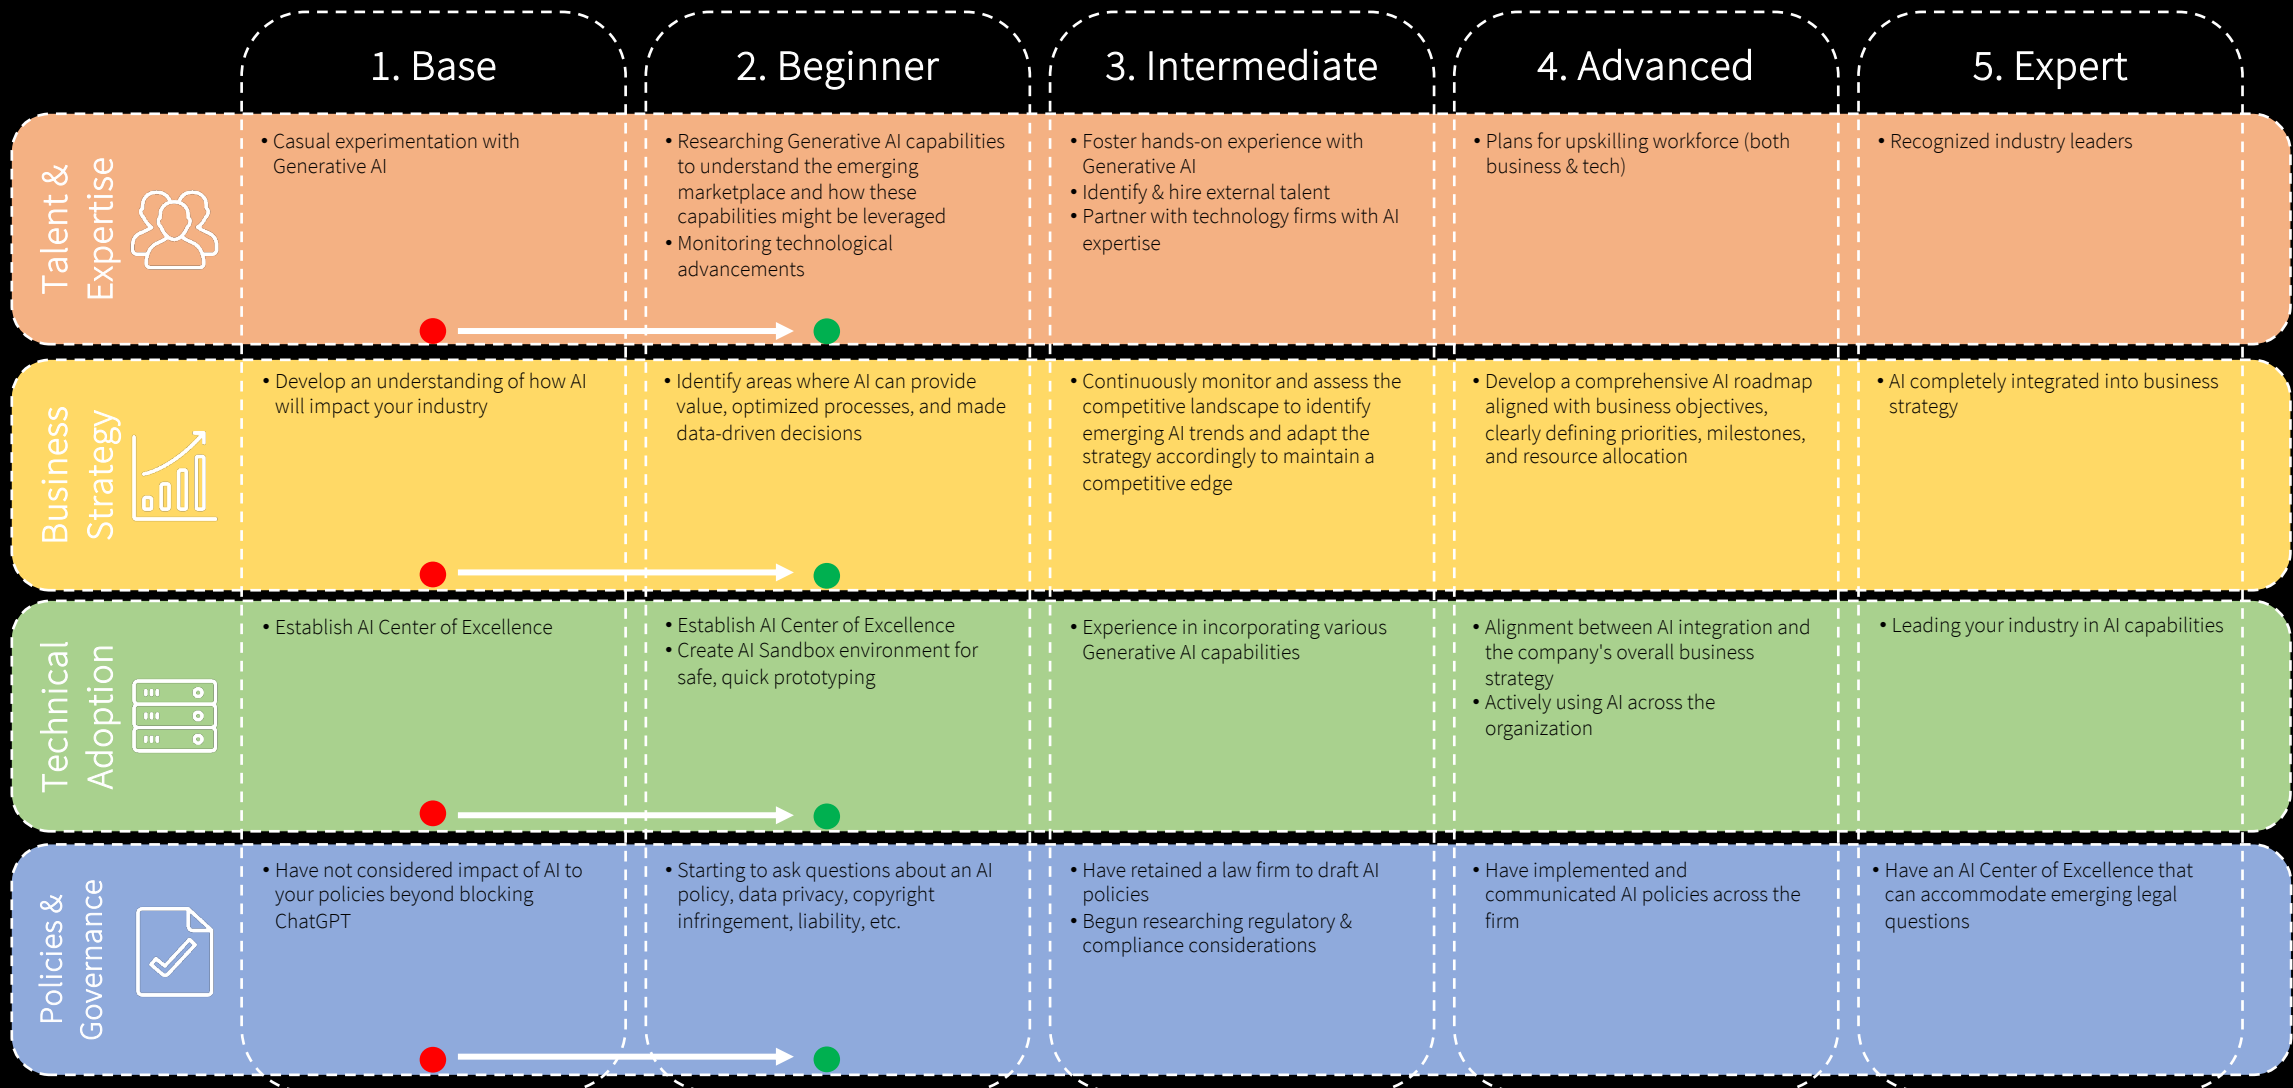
|  | 1. Base | 2. Beginner | 3. Intermediate | 4. Advanced | 5. Expert |
|---|---|---|---|---|---|
| Talent & Expertise | • Casual experimentation with Generative AI | • Researching Generative AI capabilities to understand the emerging marketplace and how these capabilities might be leveraged • Monitoring technological advancements | • Foster hands-on experience with Generative AI • Identify & hire external talent • Partner with technology firms with AI expertise | • Plans for upskilling workforce (both business & tech) | • Recognized industry leaders |
| Business Strategy | • Develop an understanding of how AI will impact your industry | • Identify areas where AI can provide value, optimized processes, and made data-driven decisions | • Continuously monitor and assess the competitive landscape to identify emerging AI trends and adapt the strategy accordingly to maintain a competitive edge | • Develop a comprehensive AI roadmap aligned with business objectives, clearly defining priorities, milestones, and resource allocation | • AI completely integrated into business strategy |
| Technical Adoption | • Establish AI Center of Excellence | • Establish AI Center of Excellence • Create AI Sandbox environment for safe, quick prototyping | • Experience in incorporating various Generative AI capabilities | • Alignment between AI integration and the company's overall business strategy • Actively using AI across the organization | • Leading your industry in AI capabilities |
| Policies & Governance | • Have not considered impact of AI to your policies beyond blocking ChatGPT | • Starting to ask questions about an AI policy, data privacy, copyright infringement, liability, etc. | • Have retained a law firm to draft AI policies • Begun researching regulatory & compliance considerations | • Have implemented and communicated AI policies across the firm | • Have an AI Center of Excellence that can accommodate emerging legal questions |